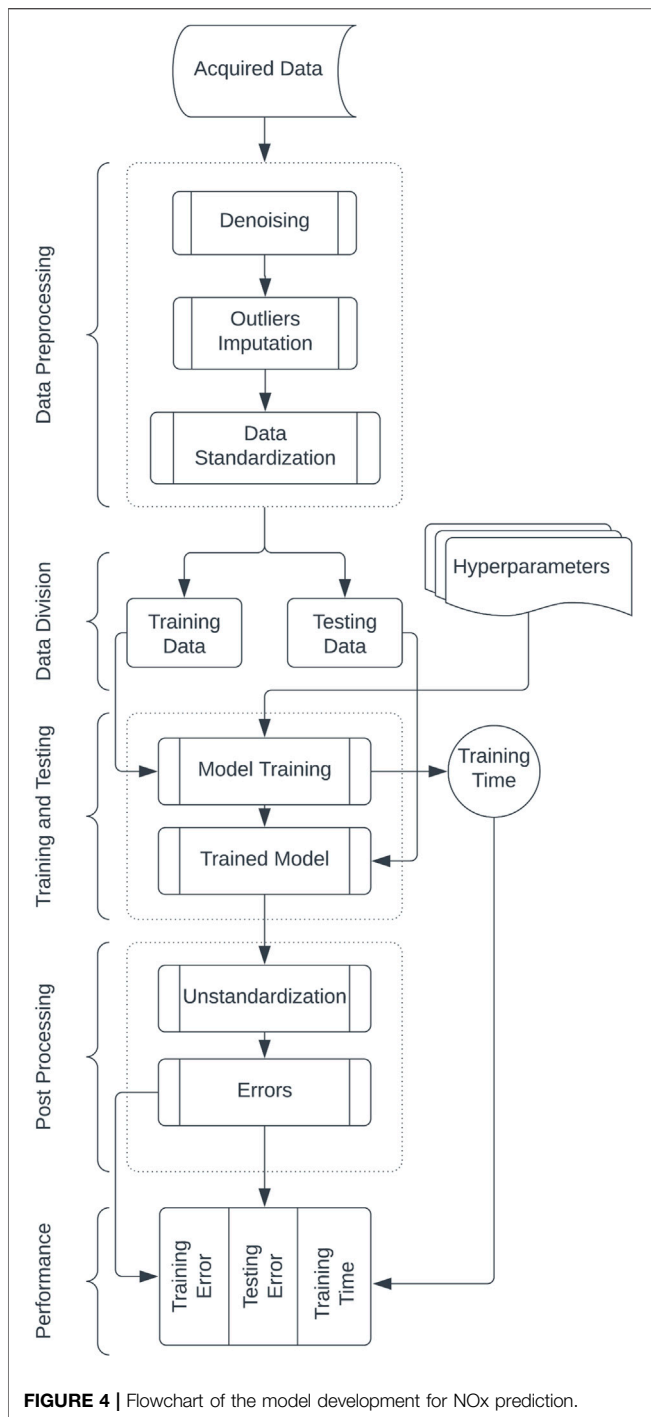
Acquired Data

Data Preprocessing

Denoising

Outliers Imputation

Data Standardization

Data Division

Training Data

Testing Data

Hyperparameters

Training and Testing

Model Training

Training Time

Trained Model

Post Processing

Unstandardization

Errors

Performance

Training Error

Testing Error

Training Time

FIGURE 4 | Flowchart of the model development for NOx prediction.